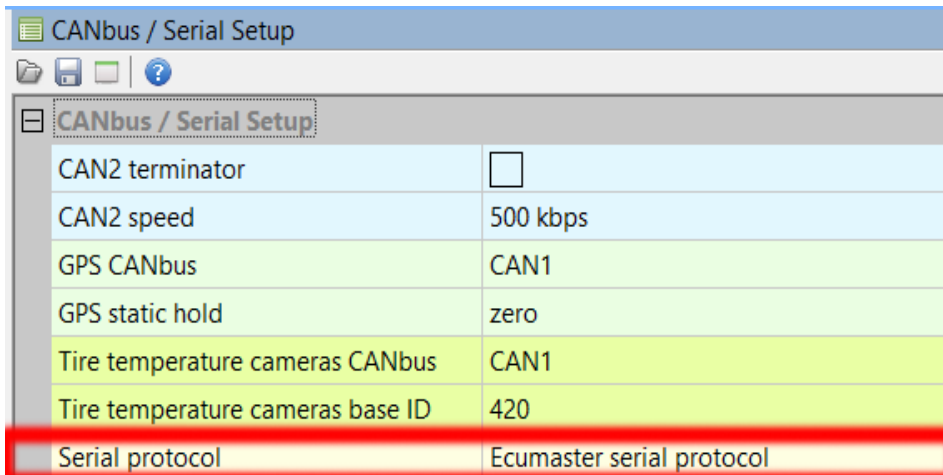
CANbus / Serial Setup

CANbus / Serial Setup

| | |
|---|---|
| CAN2 terminator | |
| CAN2 speed | 500 kbps |
| GPS CANbus | CAN1 |
| GPS static hold | zero |
| Tire temperature cameras CANbus | CAN1 |
| Tire temperature cameras base ID | 420 |
| Serial protocol | Ecumaster serial protocol |